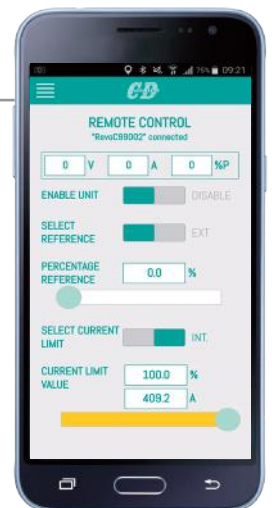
76% 09:21

CD

REMOTE CONTROL
"RevoC99002" connected

0 V 0 A 0 %P

ENABLE UNIT DISABLE

SELECT REFERENCE EXT

PERCENTAGE REFERENCE 0.0 %

SELECT CURRENT LIMIT INT.

CURRENT LIMIT VALUE 100.0 %
409.2 A